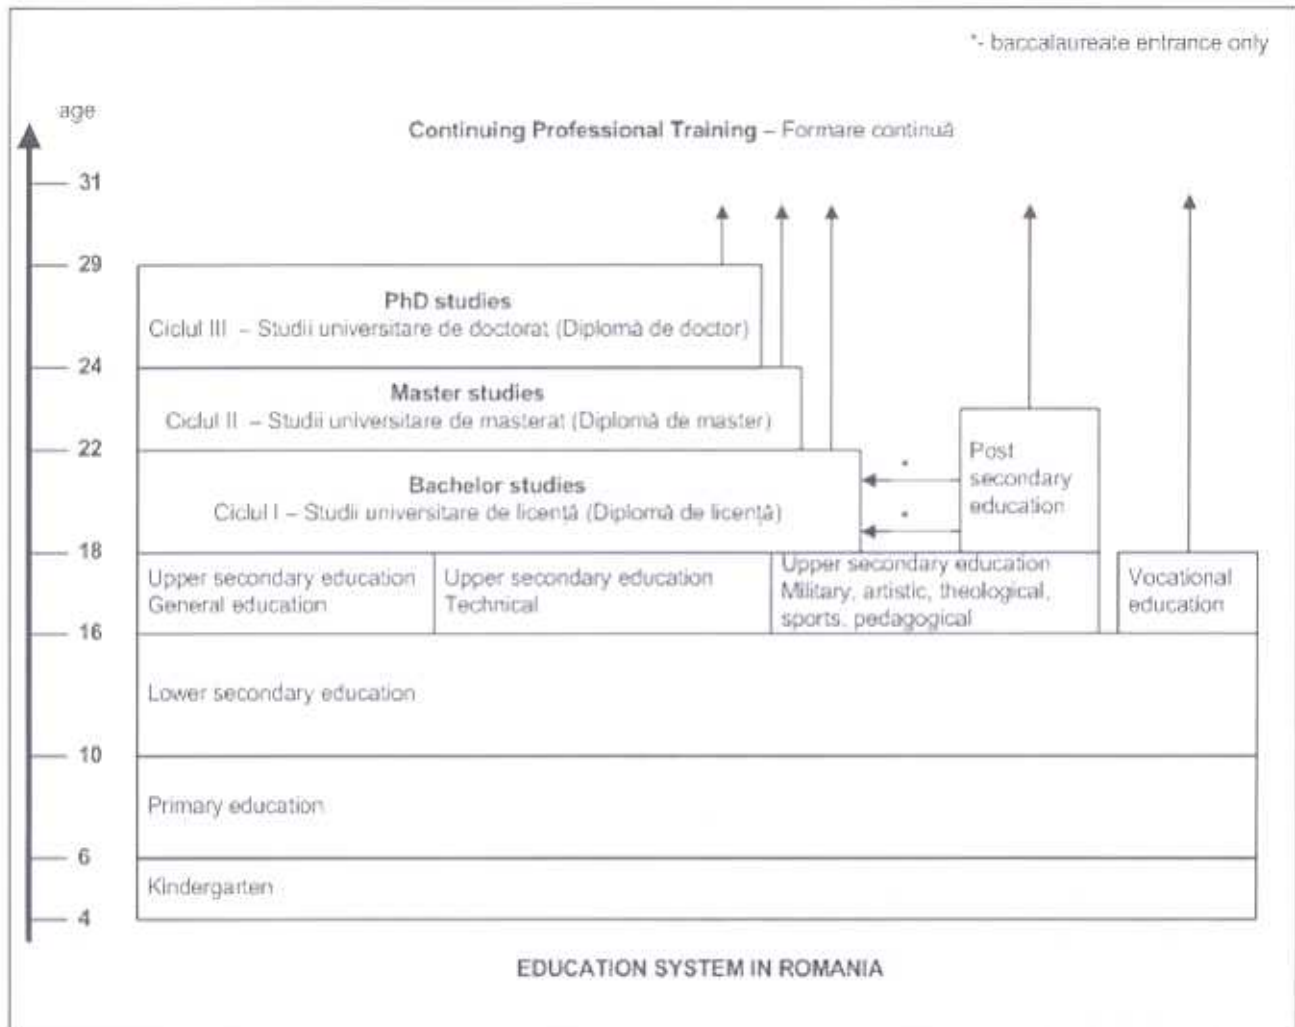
*- baccalaureate entrance only

age

Continuing Professional Training – Formare continuă

31
29
24
22
18
16
10
6
4

PhD studies
Ciclul III – Studii universitare de doctorat (Diplomă de doctor)

Master studies
Ciclul II – Studii universitare de masterat (Diplomă de master)

Bachelor studies
Ciclul I – Studii universitare de licență (Diplomă de licență)

*
*

Post secondary education

Upper secondary education General education

Upper secondary education Technical

Upper secondary education Military, artistic, theological, sports, pedagogical

Vocational education

Lower secondary education

Primary education

Kindergarten

EDUCATION SYSTEM IN ROMANIA